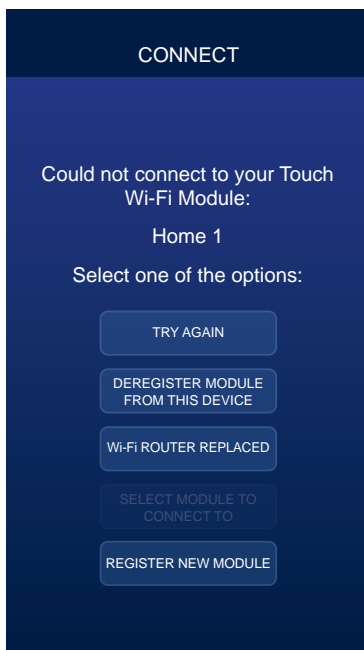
CONNECT

Could not connect to your Touch Wi-Fi Module:

Home 1

Select one of the options:

TRY AGAIN

DEREGISTER MODULE FROM THIS DEVICE

Wi-Fi ROUTER REPLACED

SELECT MODULE TO CONNECT TO

REGISTER NEW MODULE